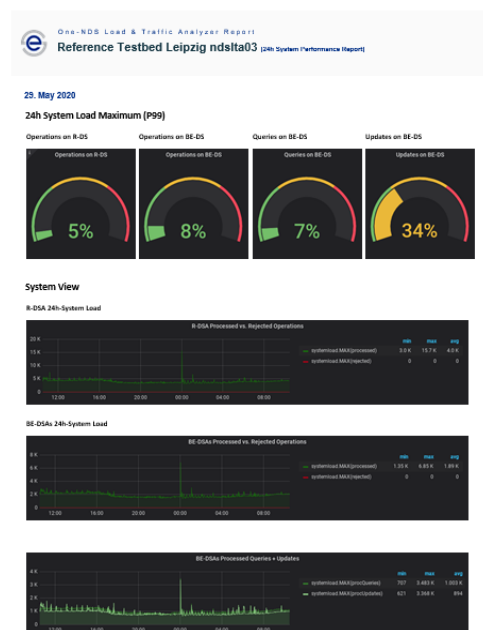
One-NDS Load & Traffic Analyzer Report
Reference Testbed Leipzig ndslta03 (24h System Performance Report)

29. May 2020

24h System Load Maximum (P99)

Operations on R-DS

Operations on BE-DS

Queries on BE-DS

Updates on BE-DS

Operations on R-DS
5%

Operations on BE-DS
8%

Queries on BE-DS
7%

Updates on BE-DS
34%

System View

R-DSA 24h-System Load

R-DSA Processed vs. Rejected Operations

20 K
15 K
10 K
5 K
0
12:00 16:00 20:00 00:00 04:00 08:00

| | min | max | avg |
|---|---|---|---|
| systemload.MAX(processed) | 3.0 K | 15.7 K | 4.0 K |
| systemload.MAX(rejected) | 0 | 0 | 0 |

BE-DSAs 24h-System Load

BE-DSAs Processed vs. Rejected Operations

8 K
6 K
4 K
2 K
0
12:00 16:00 20:00 00:00 04:00 08:00

| | min | max | avg |
|---|---|---|---|
| systemload.MAX(processed) | 1.35 K | 6.85 K | 1.89 K |
| systemload.MAX(rejected) | 0 | 0 | 0 |

BE-DSAs Processed Queries + Updates

4 K
3 K
2 K
1 K
0
12:00 16:00 20:00 00:00 04:00 08:00

| | min | max | avg |
|---|---|---|---|
| systemload.MAX(procQueries) | 707 | 3.483 K | 1.003 K |
| systemload.MAX(procUpdates) | 621 | 3.368 K | 894 |